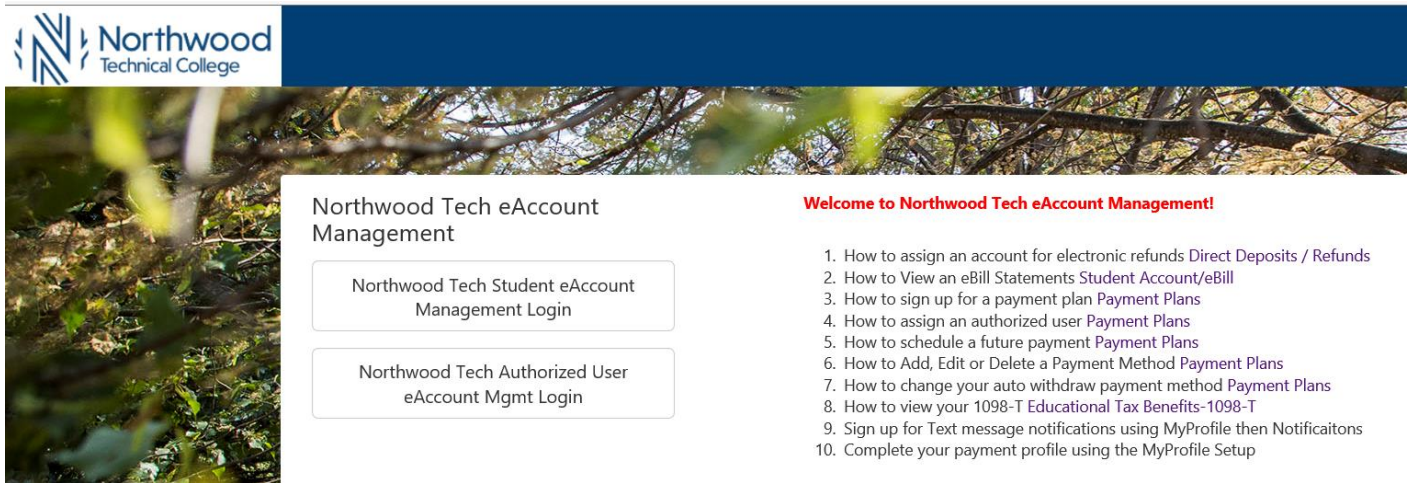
Northwood Technical College

Northwood Tech eAccount Management

Northwood Tech Student eAccount Management Login

Northwood Tech Authorized User eAccount Mgmt Login

Welcome to Northwood Tech eAccount Management!

1. How to assign an account for electronic refunds Direct Deposits / Refunds
2. How to View an eBill Statements Student Account/eBill
3. How to sign up for a payment plan Payment Plans
4. How to assign an authorized user Payment Plans
5. How to schedule a future payment Payment Plans
6. How to Add, Edit or Delete a Payment Method Payment Plans
7. How to change your auto withdraw payment method Payment Plans
8. How to view your 1098-T Educational Tax Benefits-1098-T
9. Sign up for Text message notifications using MyProfile then Notificaitons
10. Complete your payment profile using the MyProfile Setup